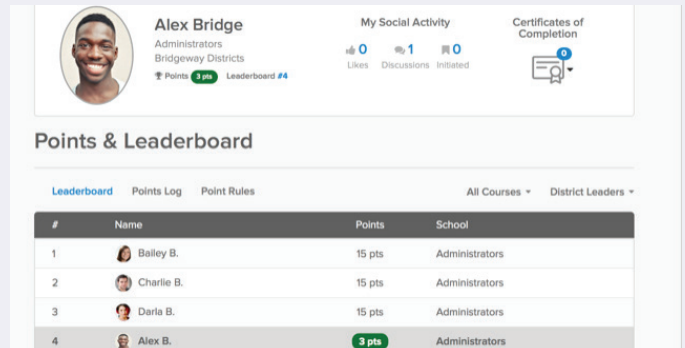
Alex Bridge
Administrators
Bridgeway Districts
Points 3 pts Leaderboard #4

My Social Activity
0 Likes
1 Discussions
0 Initiated

Certificates of Completion
0

Points & Leaderboard

Leaderboard Points Log Point Rules

All Courses District Leaders

| # | Name | Points | School |
|---|---|---|---|
| 1 | Bailey B. | 15 pts | Administrators |
| 2 | Charlie B. | 15 pts | Administrators |
| 3 | Darla B. | 15 pts | Administrators |
| 4 | Alex B. | 3 pts | Administrators |